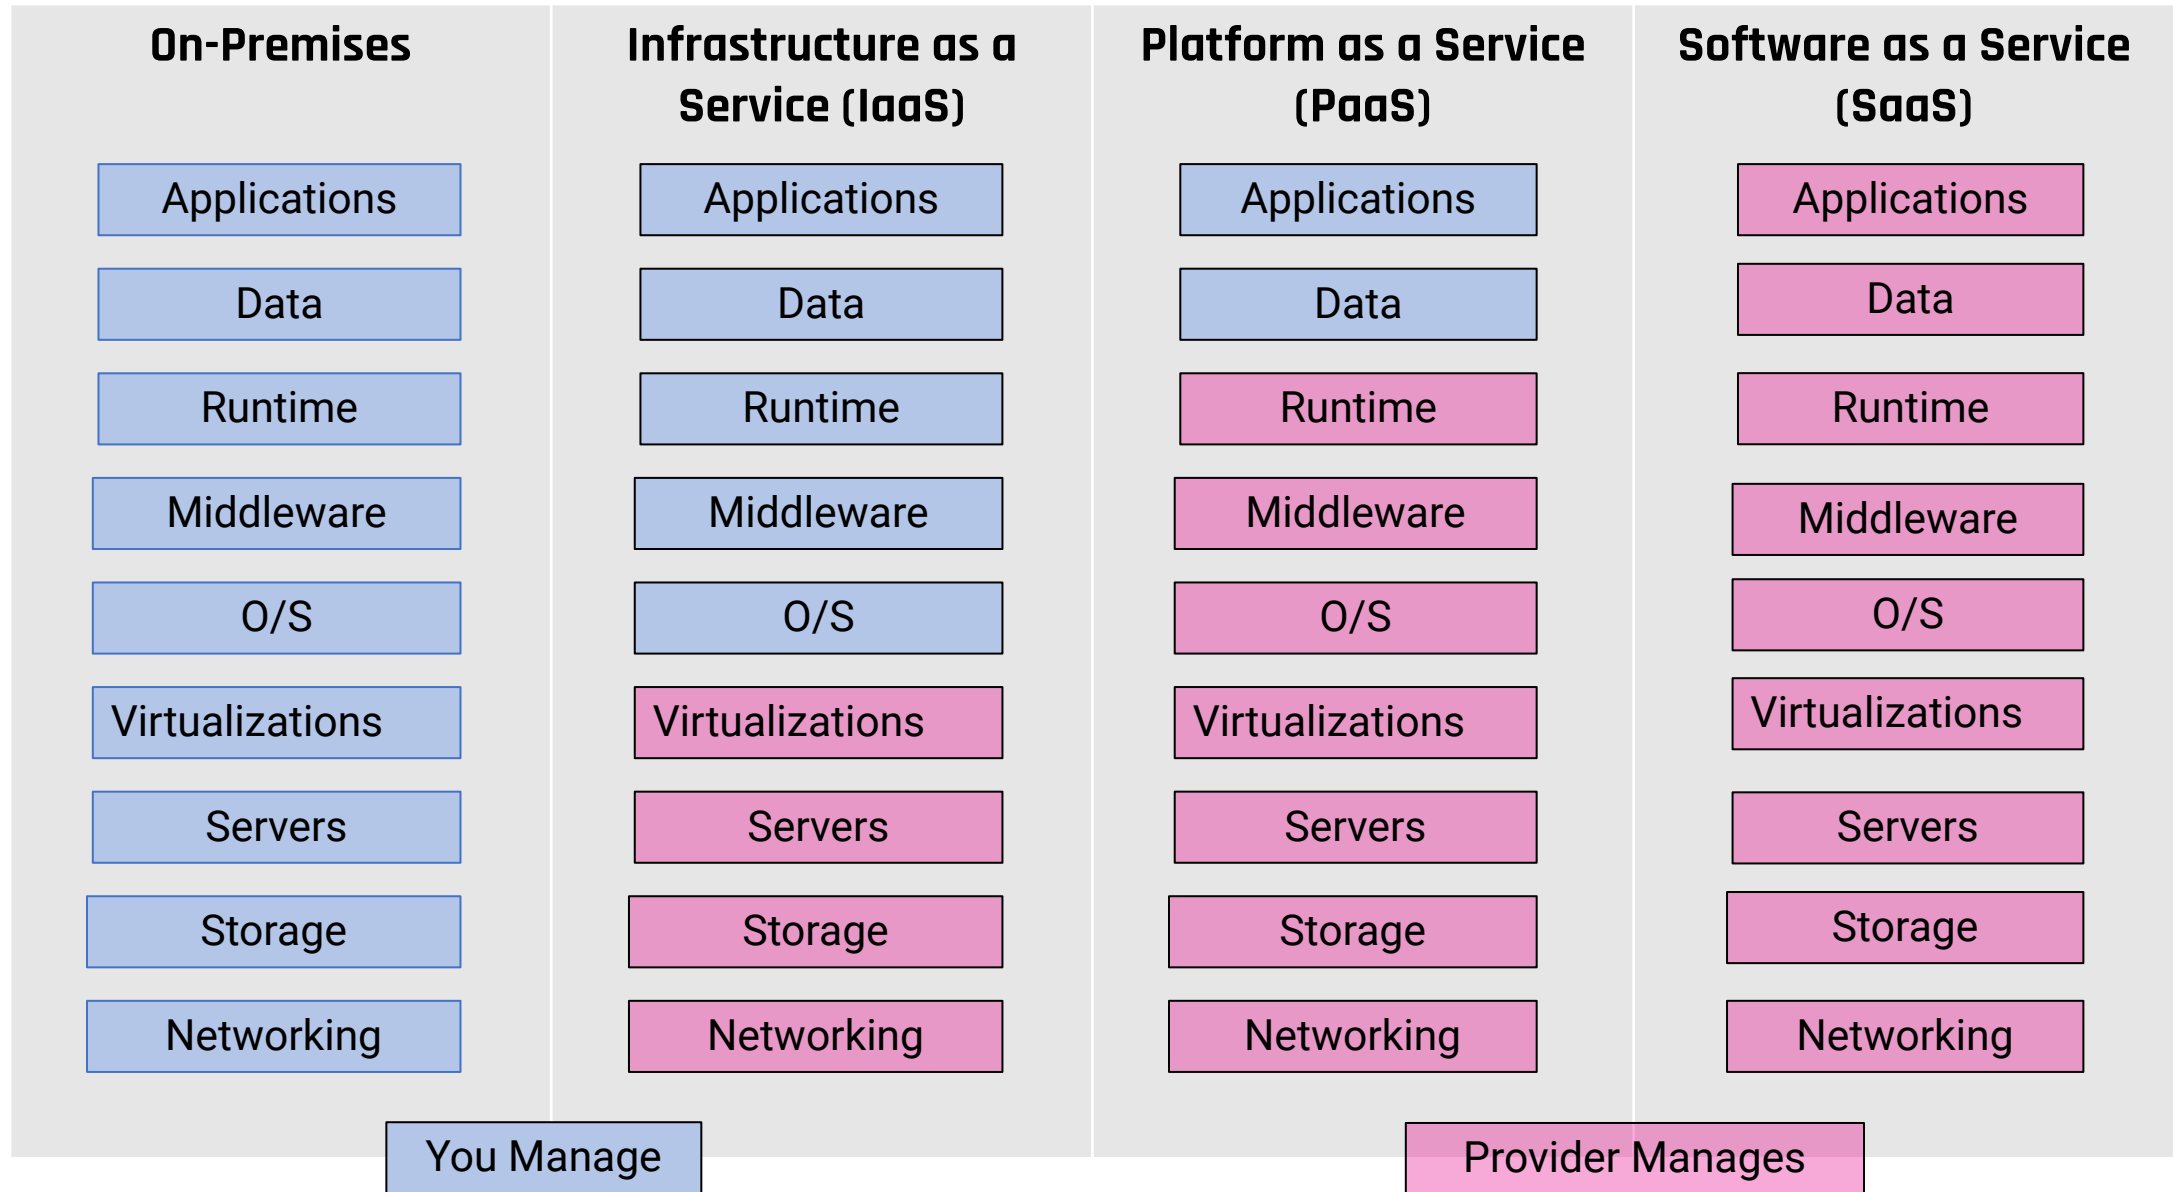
On-Premises

Applications

Data

Runtime

Middleware

O/S

Virtualizations

Servers

Storage

Networking

Infrastructure as a Service (IaaS)

Applications

Data

Runtime

Middleware

O/S

Virtualizations

Servers

Storage

Networking

Platform as a Service (PaaS)

Applications

Data

Runtime

Middleware

O/S

Virtualizations

Servers

Storage

Networking

Software as a Service (SaaS)

Applications

Data

Runtime

Middleware

O/S

Virtualizations

Servers

Storage

Networking

You Manage

Provider Manages